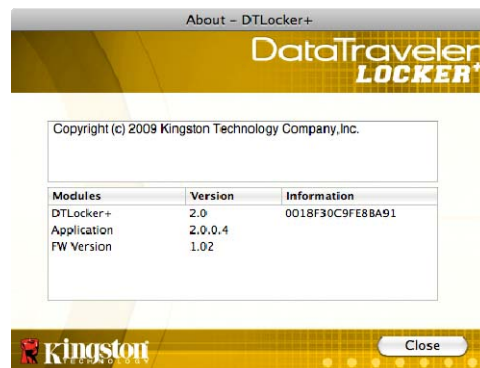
About - DTLocker+

DataTraveler LOCKER+

Copyright (c) 2009 Kingston Technology Company,Inc.

| Modules | Version | Information |
|---|---|---|
| DTLocker+ | 2.0 | 0018F30C9FE8BA91 |
| Application | 2.0.0.4 | |
| FW Version | 1.02 | |

Kingston TECHNOLOGY

Close